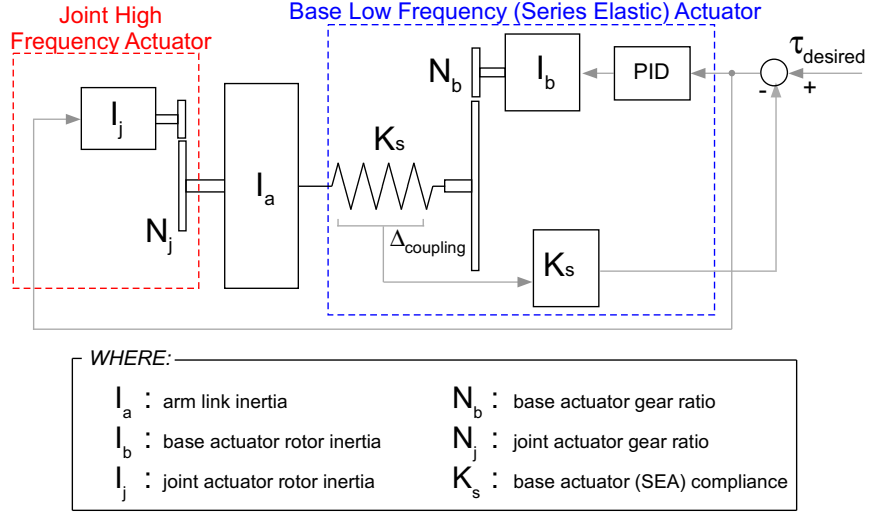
Joint High Frequency Actuator

Base Low Frequency (Series Elastic) Actuator

$I_j$

$N_j$

$I_a$

$K_s$

$\Delta_{coupling}$

$N_b$

$I_b$

PID

$\tau_{desired}$

-

+

$K_s$

WHERE:

$I_a$ : arm link inertia

$I_b$ : base actuator rotor inertia

$I_j$ : joint actuator rotor inertia

$N_b$ : base actuator gear ratio

$N_j$ : joint actuator gear ratio

$K_s$ : base actuator (SEA) compliance